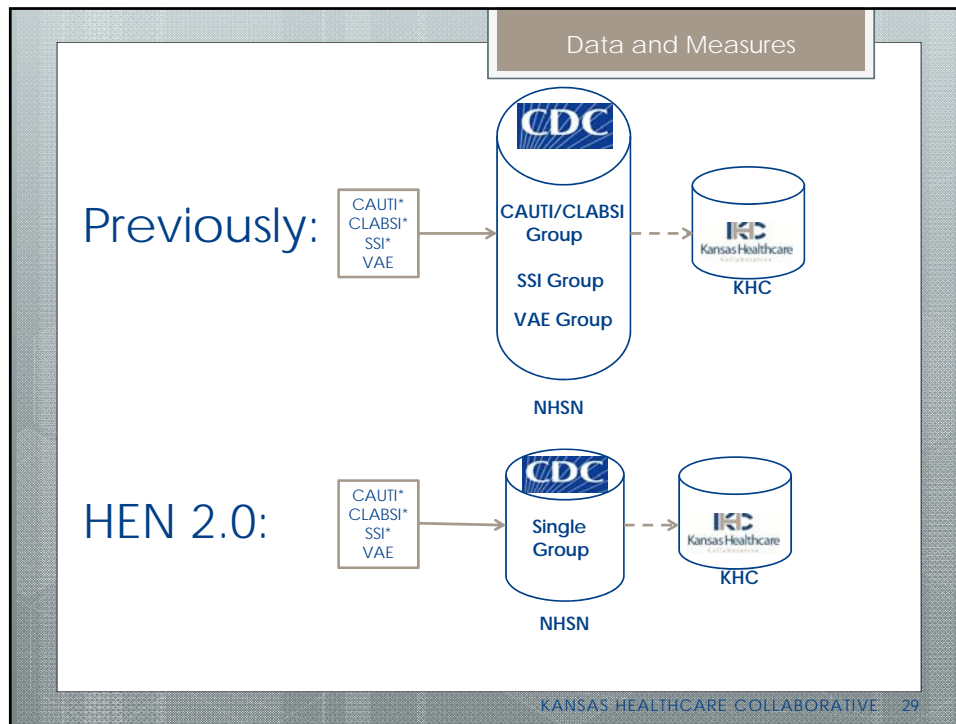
Data and Measures

Previously:

CAUTI*
CLABSI*
SSI*
VAE

CDC

CAUTI/CLABSI Group

SSI Group

VAE Group

NHSN

KHC
Kansas Healthcare
Collaborative

KHC

HEN 2.0:

CAUTI*
CLABSI*
SSI*
VAE

CDC

Single Group

NHSN

KHC
Kansas Healthcare
Collaborative

KHC

KANSAS HEALTHCARE COLLABORATIVE 29